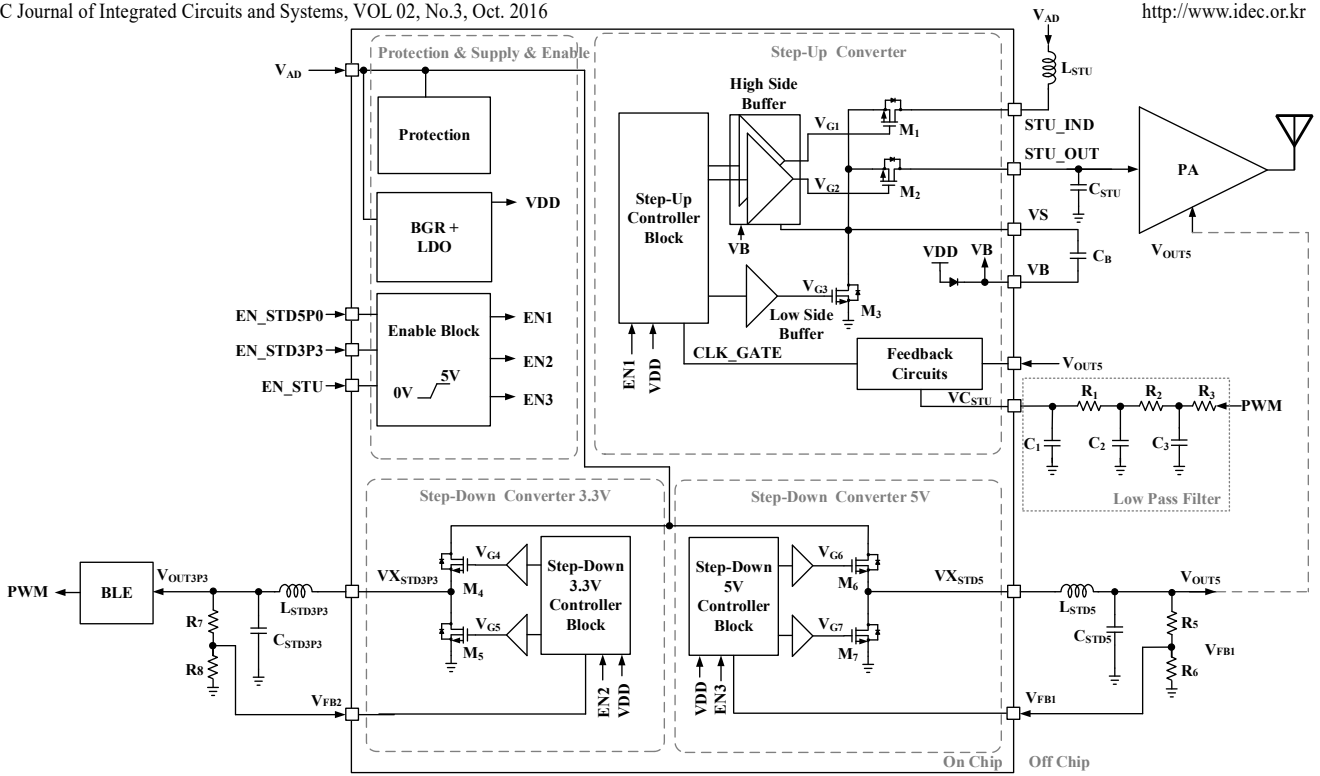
C Journal of Integrated Circuits and Systems, VOL 02, No.3, Oct. 2016

http://www.idec.or.kr

$V_{AD}$

Protection & Supply & Enable

Protection

BGR + LDO

VDD

EN_STD5P0

EN_STD3P3

EN_STU

Enable Block

0V 5V

EN1

EN2

EN3

Step-Up Converter

High Side Buffer

$V_{G1}$

$M_1$

$V_{G2}$

$M_2$

Step-Up Controller Block

VB

$V_{G3}$

$M_3$

Low Side Buffer

EN1

VDD

CLK_GATE

Feedback Circuits

$V_{AD}$

$L_{STU}$

STU_IND

STU_OUT

$C_{STU}$

VS

VDD

VB

VB

$C_B$

PA

$V_{OUT5}$

$V_{OUT5}$

$VC_{STU}$

$R_1$

$R_2$

$R_3$

PWM

$C_1$

$C_2$

$C_3$

Low Pass Filter

Step-Down Converter 3.3V

$V_{G4}$

$M_4$

$V_{G5}$

$M_5$

Step-Down 3.3V Controller Block

EN2

VDD

$VX_{STD3P3}$

Step-Down Converter 5V

Step-Down 5V Controller Block

VDD

EN3

$V_{G6}$

$M_6$

$V_{G7}$

$M_7$

$VX_{STD5}$

PWM

BLE

$V_{OUT3P3}$

$R_7$

$R_8$

$L_{STD3P3}$

$C_{STD3P3}$

$V_{FB2}$

$L_{STD5}$

$C_{STD5}$

$V_{OUT5}$

$R_5$

$V_{FB1}$

$R_6$

$V_{FB1}$

On Chip

Off Chip